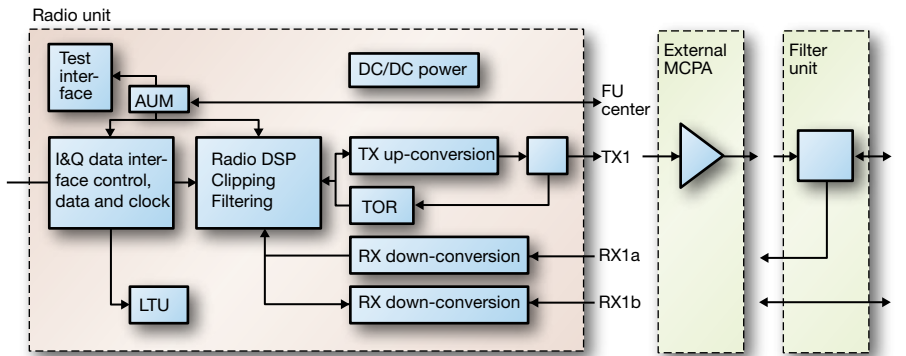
Radio unit

Test interface

AUM

DC/DC power

FU center

I&Q data interface control, data and clock

Radio DSP Clipping Filtering

TX up-conversion

TOR

TX1

RX down-conversion

RX1a

RX down-conversion

RX1b

LTU

External MCPA

Filter unit